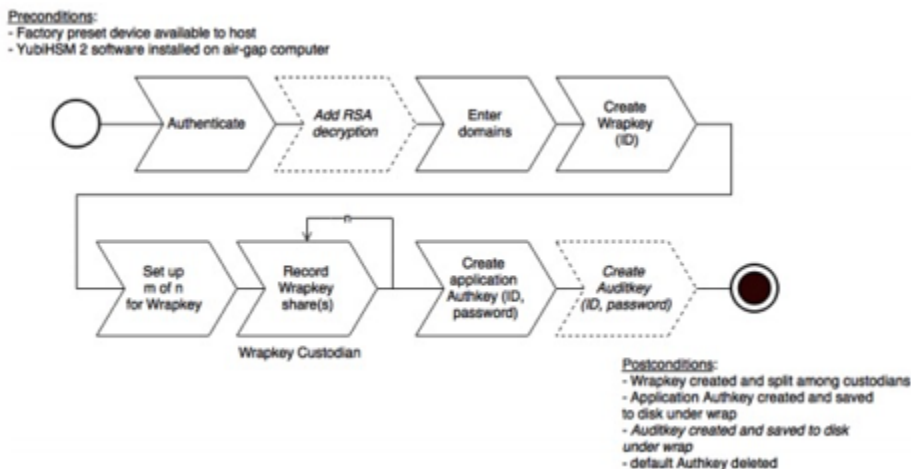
Preconditions:
- Factory preset device available to host
- YubiHSM 2 software installed on air-gap computer

Authenticate

Add RSA decryption

Enter domains

Create Wrapkey (ID)

Set up m of n for Wrapkey

n

Record Wrapkey share(s)

Wrapkey Custodian

Create application Authkey (ID, password)

Create Auditkey (ID, password)

Postconditions:
- Wrapkey created and split among custodians
- Application Authkey created and saved to disk under wrap
- Auditkey created and saved to disk under wrap
- default Authkey deleted